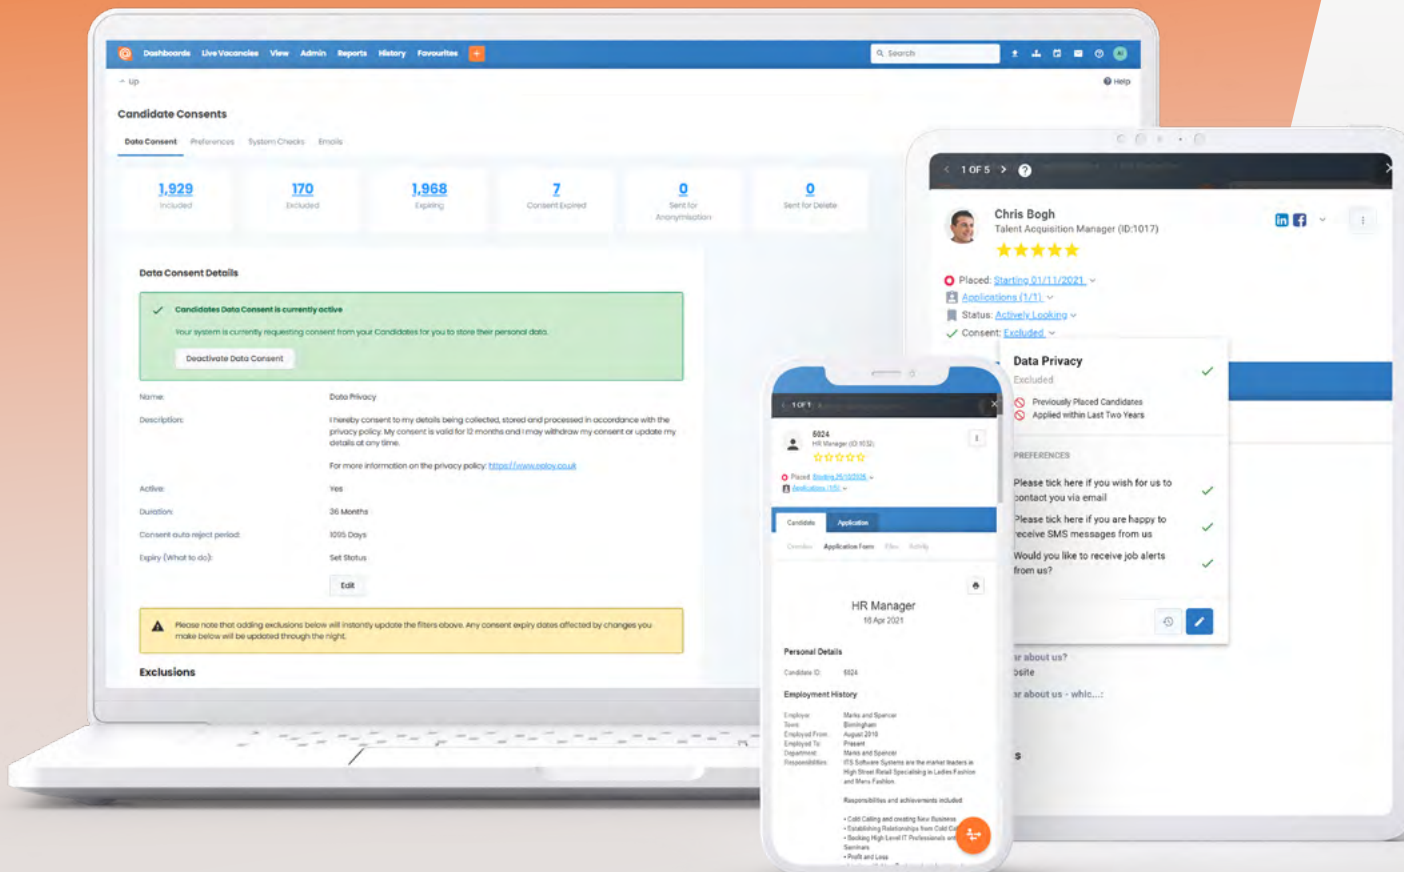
Dashboards Live Vacancies View Admin Reports History Favourites +

Search

Up

Help

Candidate Consents

Data Consent Preferences System Checks Emails

1,929 Included

170 Excluded

1,968 Expiring

7 Consent Expired

0 Sent for Anonymisation

0 Sent for Delete

Data Consent Details

Candidates Data Consent is currently active

Your system is currently requesting consent from your Candidates for you to store their personal data.

Deactivate Data Consent

Name: Data Privacy

Description: I hereby consent to my details being collected, stored and processed in accordance with the privacy policy. My consent is valid for 12 months and I may withdraw my consent or update my details at any time.

For more information on the privacy policy: https://www.policy.co.uk

Active: Yes

Duration: 36 Months

Consent auto reject period: 1095 Days

Expiry (What to do): Set Status

Edit

Please note that adding exclusions below will instantly update the filters above. Any consent expiry dates affected by changes you make below will be updated through the night.

Exclusions

1 OF 5

Chris Bogh

Talent Acquisition Manager (ID:1017)

Placed: Starting 01/11/2021

Applications (1/1)

Status: Actively Looking

Consent: Excluded

Data Privacy

Excluded

Previously Placed Candidates

Applied within Last Two Years

PREFERENCES

Please tick here if you wish for us to contact you via email

Please tick here if you are happy to receive SMS messages from us

Would you like to receive job alerts from us?

r about us?

bsite

r about us - whic...

s

1 OF 1

5924

HR Manager (ID:1032)

Placed: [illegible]

Applications (1/1)

Candidate Application

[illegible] Application Form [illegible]

HR Manager

10 Apr 2021

Personal Details

Candidate ID: 5924

Employment History

Employer: Marks and Spencer

Town: Birmingham

Employed From: August 2018

Employed To: Present

Department: Marks and Spencer

Responsibilities: ITS Software Systems are the market leaders in High Street Retail Specialising in Ladies Fashion and Mens Fashion.

Responsibilities and achievements included

• Cold Calling and creating New Business

• Establishing Relationships from Cold Ca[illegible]

• Booking High Level IT Professionals on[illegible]

Seminars

• Profit and Loss